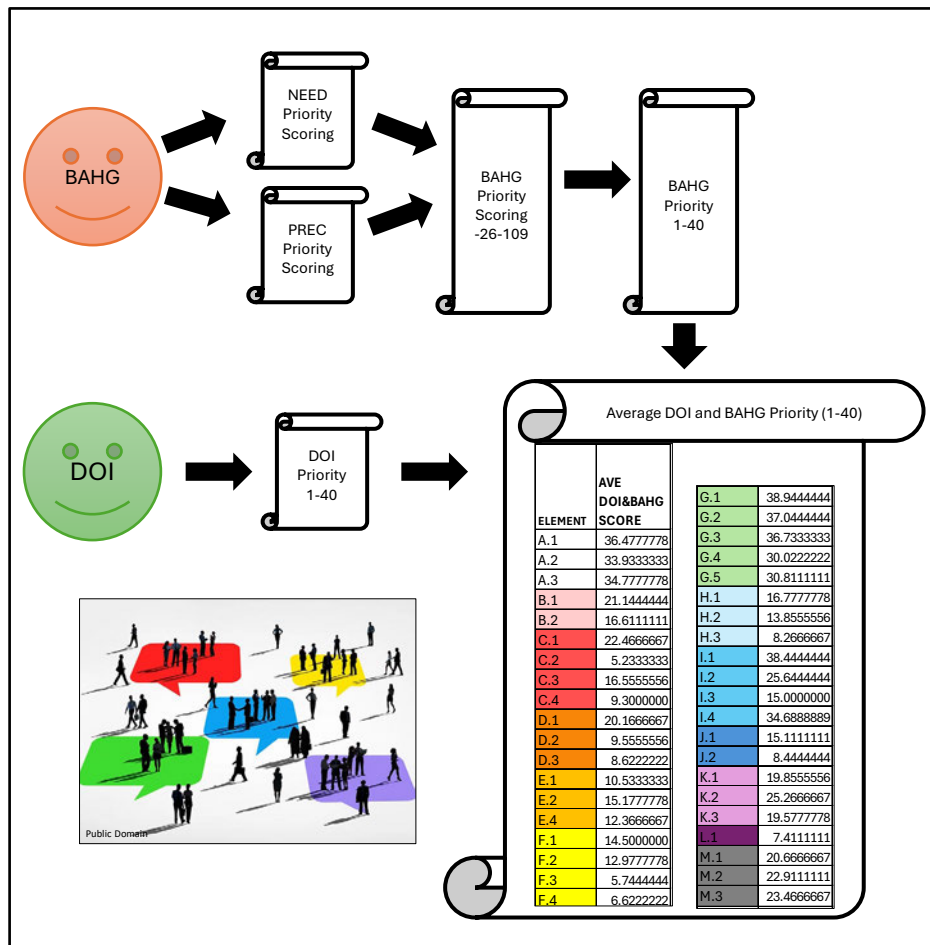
BAHG

NEED Priority Scoring

PREC Priority Scoring

BAHG Priority Scoring -26-109

BAHG Priority 1-40

DOI

DOI Priority 1-40

Average DOI and BAHG Priority (1-40)

| ELEMENT | AVE DOI&BAHG SCORE |
|---|---|
| A.1 | 36.4777778 |
| A.2 | 33.9333333 |
| A.3 | 34.7777778 |
| B.1 | 21.1444444 |
| B.2 | 16.6111111 |
| C.1 | 22.4666667 |
| C.2 | 5.2333333 |
| C.3 | 16.5555556 |
| C.4 | 9.3000000 |
| D.1 | 20.1666667 |
| D.2 | 9.5555556 |
| D.3 | 8.6222222 |
| E.1 | 10.5333333 |
| E.2 | 15.1777778 |
| E.4 | 12.3666667 |
| F.1 | 14.5000000 |
| F.2 | 12.9777778 |
| F.3 | 5.7444444 |
| F.4 | 6.6222222 |

| | |
|---|---|
| G.1 | 38.9444444 |
| G.2 | 37.0444444 |
| G.3 | 36.7333333 |
| G.4 | 30.0222222 |
| G.5 | 30.8111111 |
| H.1 | 16.7777778 |
| H.2 | 13.8555556 |
| H.3 | 8.2666667 |
| I.1 | 38.4444444 |
| I.2 | 25.6444444 |
| I.3 | 15.0000000 |
| I.4 | 34.6888889 |
| J.1 | 15.1111111 |
| J.2 | 8.4444444 |
| K.1 | 19.8555556 |
| K.2 | 25.2666667 |
| K.3 | 19.5777778 |
| L.1 | 7.4111111 |
| M.1 | 20.6666667 |
| M.2 | 22.9111111 |
| M.3 | 23.4666667 |

Public Domain